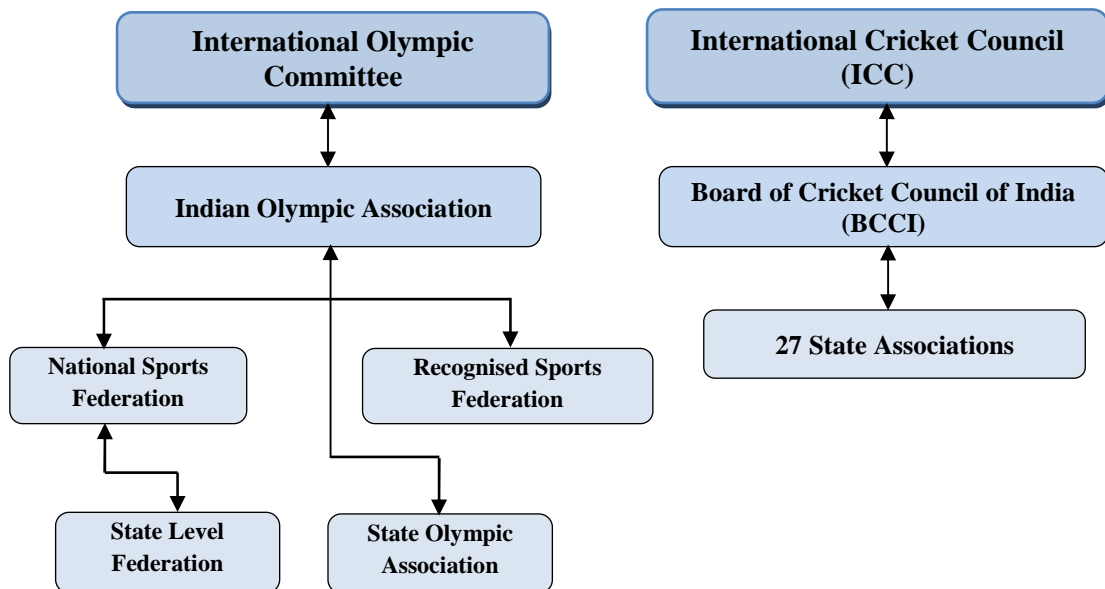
International Olympic Committee

Indian Olympic Association

National Sports Federation

Recognised Sports Federation

State Level Federation

State Olympic Association

International Cricket Council (ICC)

Board of Cricket Council of India (BCCI)

27 State Associations